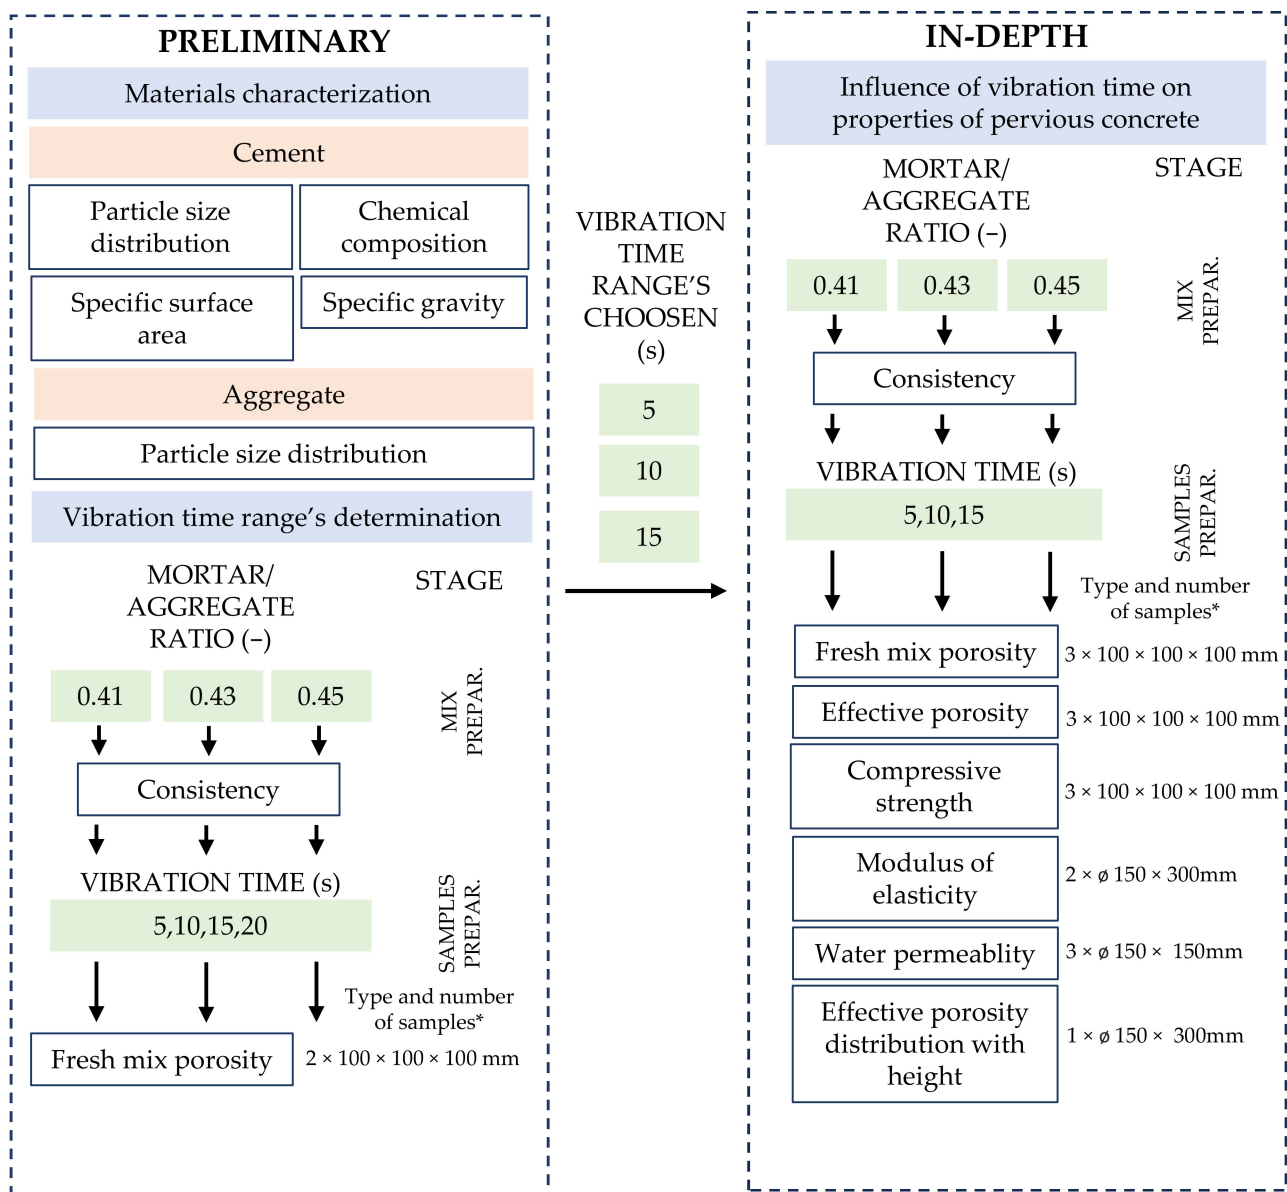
PRELIMINARY

Materials characterization

Cement

Particle size distribution

Chemical composition

Specific surface area

Specific gravity

Aggregate

Particle size distribution

Vibration time range's determination

MORTAR/ AGGREGATE RATIO (–)

STAGE

0.41 0.43 0.45

MIX PREPAR.

Consistency

VIBRATION TIME (s)

5,10,15,20

SAMPLES PREPAR.

Type and number of samples*

Fresh mix porosity

2 × 100 × 100 × 100 mm

VIBRATION TIME RANGE'S CHOOSEN (s)

5

10

15

IN-DEPTH

Influence of vibration time on properties of pervious concrete

MORTAR/ AGGREGATE RATIO (–)

STAGE

0.41 0.43 0.45

MIX PREPAR.

Consistency

VIBRATION TIME (s)

5,10,15

SAMPLES PREPAR.

Type and number of samples*

Fresh mix porosity

3 × 100 × 100 × 100 mm

Effective porosity

3 × 100 × 100 × 100 mm

Compressive strength

3 × 100 × 100 × 100 mm

Modulus of elasticity

2 × ø 150 × 300mm

Water permeablity

3 × ø 150 × 150mm

Effective porosity distribution with height

1 × ø 150 × 300mm